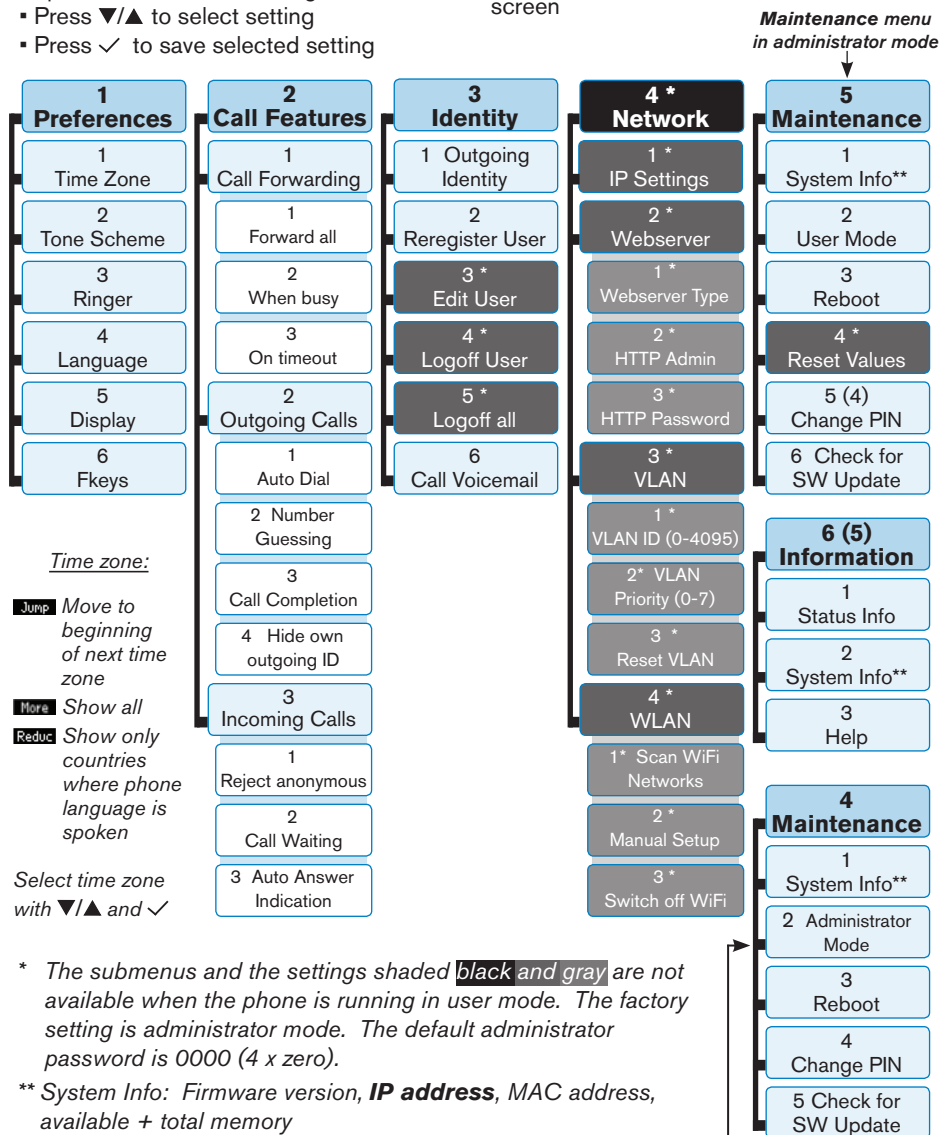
▪ Press ▼/▲ to select setting
▪ Press ✓ to save selected setting

screen

Maintenance menu in administrator mode

1
Preferences

1
Time Zone

2
Tone Scheme

3
Ringer

4
Language

5
Display

6
Fkeys

2
Call Features

1
Call Forwarding

1
Forward all

2
When busy

3
On timeout

2
Outgoing Calls

1
Auto Dial

2 Number Guessing

3
Call Completion

4 Hide own outgoing ID

3
Incoming Calls

1
Reject anonymous

2
Call Waiting

3 Auto Answer Indication

3
Identity

1 Outgoing Identity

2
Reregister User

3 *
Edit User

4 *
Logoff User

5 *
Logoff all

6
Call Voicemail

4 *
Network

1 *
IP Settings

2 *
Webserver

1 *
Webserver Type

2 *
HTTP Admin

3 *
HTTP Password

3 *
VLAN

1 *
VLAN ID (0-4095)

2* VLAN Priority (0-7)

3 *
Reset VLAN

4 *
WLAN

1* Scan WiFi Networks

2 *
Manual Setup

3 *
Switch off WiFi

5
Maintenance

1
System Info**

2
User Mode

3
Reboot

4 *
Reset Values

5 (4)
Change PIN

6 Check for SW Update

6 (5)
Information

1
Status Info

2
System Info**

3
Help

4
Maintenance

1
System Info**

2 Administrator Mode

3
Reboot

4
Change PIN

5 Check for SW Update

Time zone:

Jump Move to beginning of next time zone

More Show all

Reduc Show only countries where phone language is spoken

Select time zone with ▼/▲ and ✓

* The submenus and the settings shaded black and gray are not available when the phone is running in user mode. The factory setting is administrator mode. The default administrator password is 0000 (4 x zero).

** System Info: Firmware version, IP address, MAC address, available + total memory